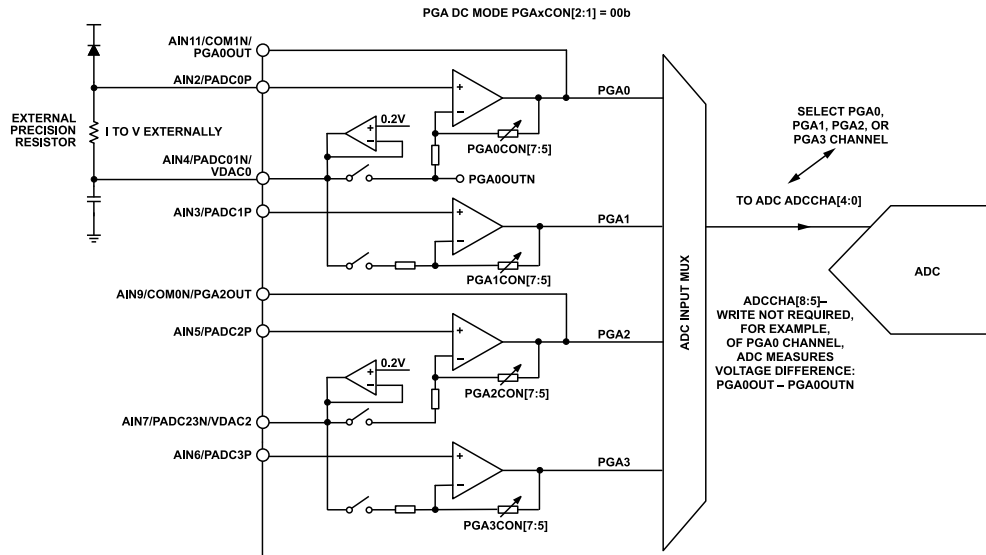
PGA DC MODE PGAxCON[2:1] = 00b

EXTERNAL PRECISION RESISTOR

I TO V EXTERNALLY

AIN11/COM1N/ PGA0OUT

AIN2/PADC0P

0.2V

AIN4/PADC01N/ VDAC0

PGA0CON[7:5]

PGA0OUTN

AIN3/PADC1P

PGA1CON[7:5]

AIN9/COM0N/PGA2OUT

AIN5/PADC2P

0.2V

PGA2CON[7:5]

AIN7/PADC23N/VDAC2

AIN6/PADC3P

PGA3CON[7:5]

PGA0

PGA1

PGA2

PGA3

ADC INPUT MUX

SELECT PGA0, PGA1, PGA2, OR PGA3 CHANNEL

TO ADC ADCCHA[4:0]

ADC

ADCCHA[8:5]– WRITE NOT REQUIRED, FOR EXAMPLE, OF PGA0 CHANNEL, ADC MEASURES VOLTAGE DIFFERENCE: PGA0OUT – PGA0OUTN